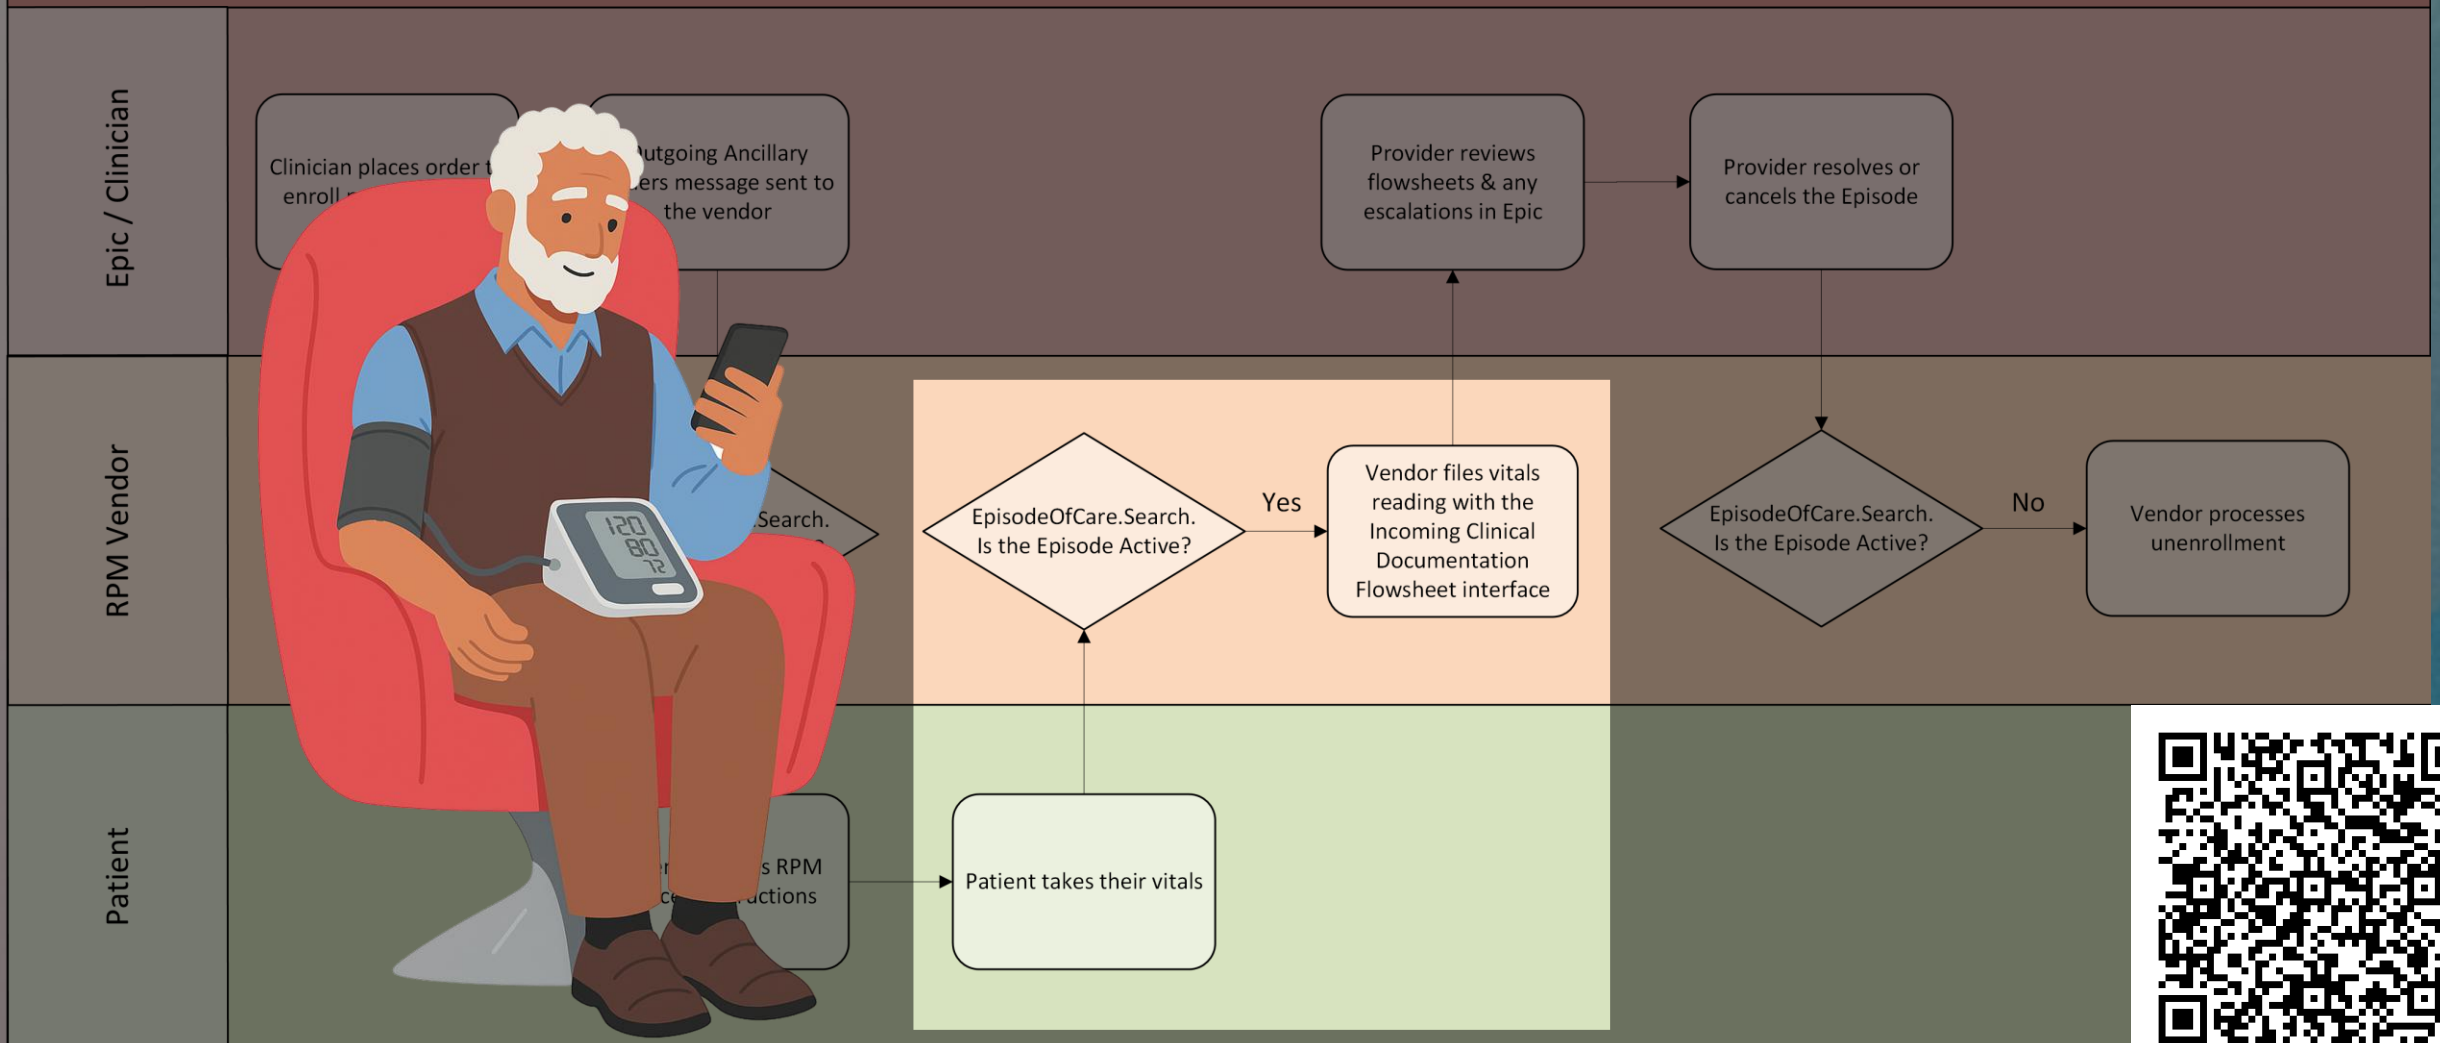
Epic / Clinician

Clinician places order t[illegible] enroll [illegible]

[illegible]utgoing Ancillary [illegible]ers message sent to the vendor

Provider reviews flowsheets & any escalations in Epic

Provider resolves or cancels the Episode

RPM Vendor

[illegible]Search. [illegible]

EpisodeOfCare.Search. Is the Episode Active?

Yes

Vendor files vitals reading with the Incoming Clinical Documentation Flowsheet interface

EpisodeOfCare.Search. Is the Episode Active?

No

Vendor processes unenrollment

Patient

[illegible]s RPM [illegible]actions

Patient takes their vitals

120
80
72